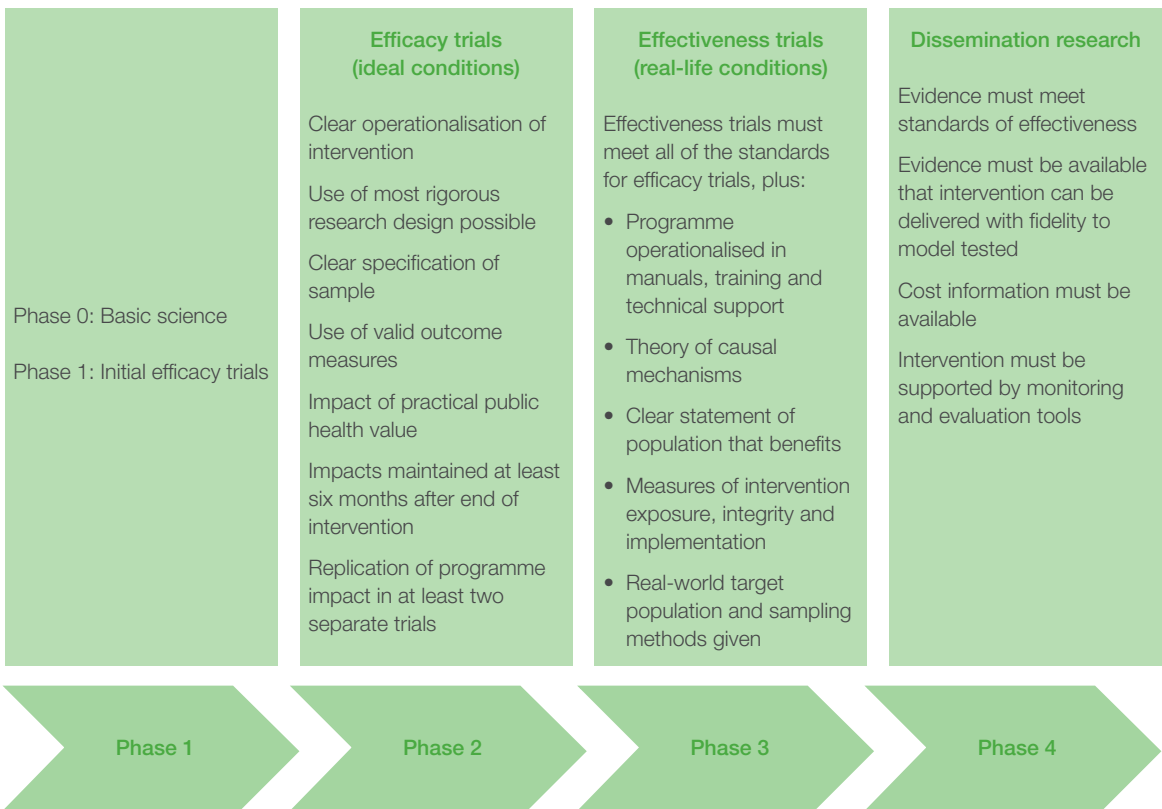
Phase 0: Basic science

Phase 1: Initial efficacy trials

Efficacy trials (ideal conditions)

Clear operationalisation of intervention

Use of most rigorous research design possible

Clear specification of sample

Use of valid outcome measures

Impact of practical public health value

Impacts maintained at least six months after end of intervention

Replication of programme impact in at least two separate trials

Effectiveness trials (real-life conditions)

Effectiveness trials must meet all of the standards for efficacy trials, plus:

- Programme operationalised in manuals, training and technical support
- Theory of causal mechanisms
- Clear statement of population that benefits
- Measures of intervention exposure, integrity and implementation
- Real-world target population and sampling methods given

Dissemination research

Evidence must meet standards of effectiveness

Evidence must be available that intervention can be delivered with fidelity to model tested

Cost information must be available

Intervention must be supported by monitoring and evaluation tools

Phase 1

Phase 2

Phase 3

Phase 4